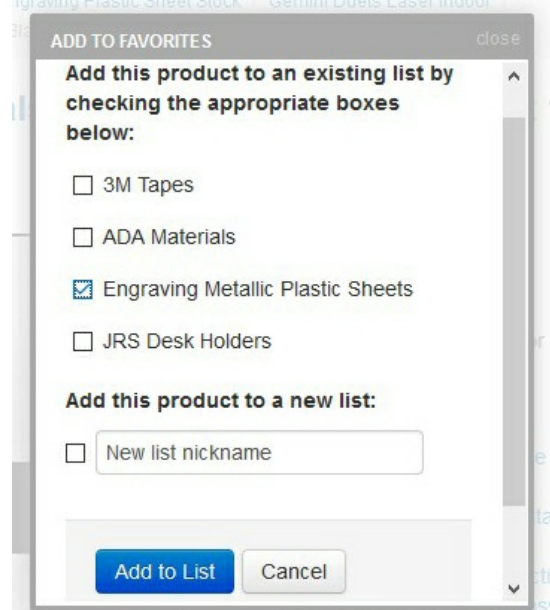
ngraving Plastic Sheet Stock Gemini Duets Laser Indoor

ADD TO FAVORITES close

Add this product to an existing list by checking the appropriate boxes below:

3M Tapes

ADA Materials

Engraving Metallic Plastic Sheets

JRS Desk Holders

Add this product to a new list:

New list nickname

Add to List Cancel